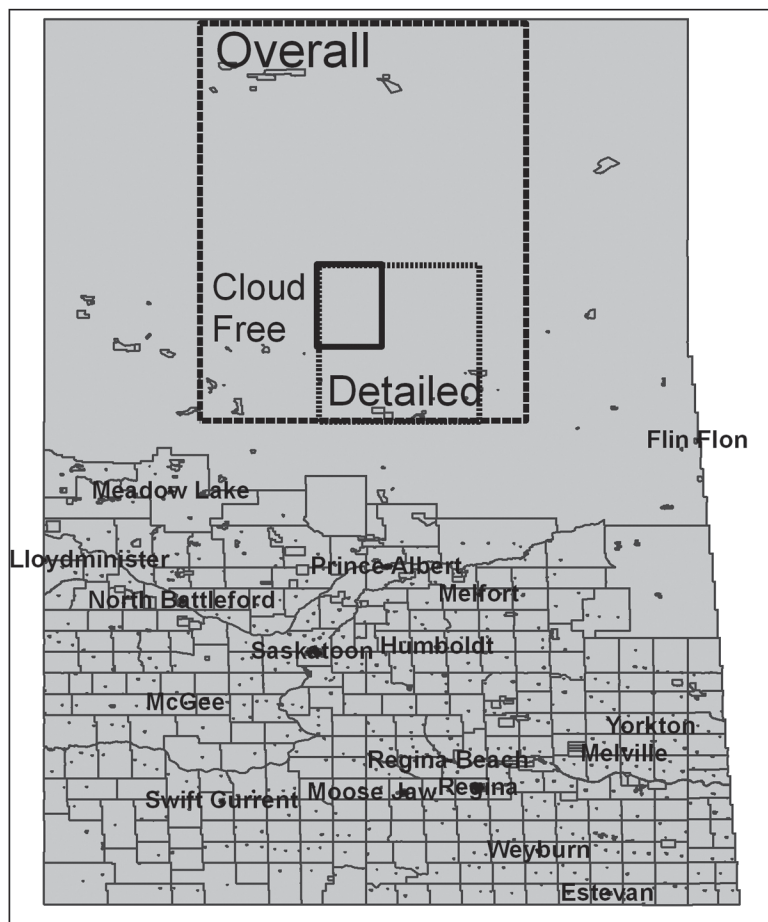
Overall

Cloud Free

Detailed

Flin Flon

Meadow Lake

Lloydminister

Prince Albert

North Battleford

Melfort

Saskatoon

Humboldt

McGee

Yorkton

Melville

Regina Beach

Swift Current

Moose Jaw

Regina

Weyburn

Estevan